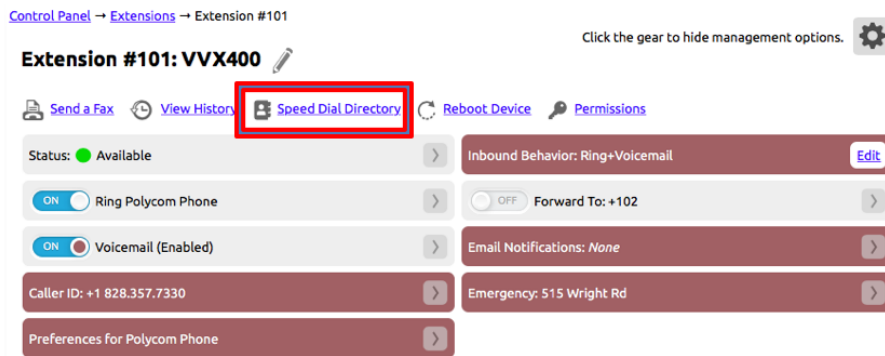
Control Panel → Extensions → Extension #101

Click the gear to hide management options.

Extension #101: VVX400

Send a Fax View History Speed Dial Directory Reboot Device Permissions

Status: Available

Inbound Behavior: Ring+Voicemail Edit

ON Ring Polycom Phone

OFF Forward To: +102

ON Voicemail (Enabled)

Email Notifications: *None*

Caller ID: +1 828.357.7330

Emergency: 515 Wright Rd

Preferences for Polycom Phone